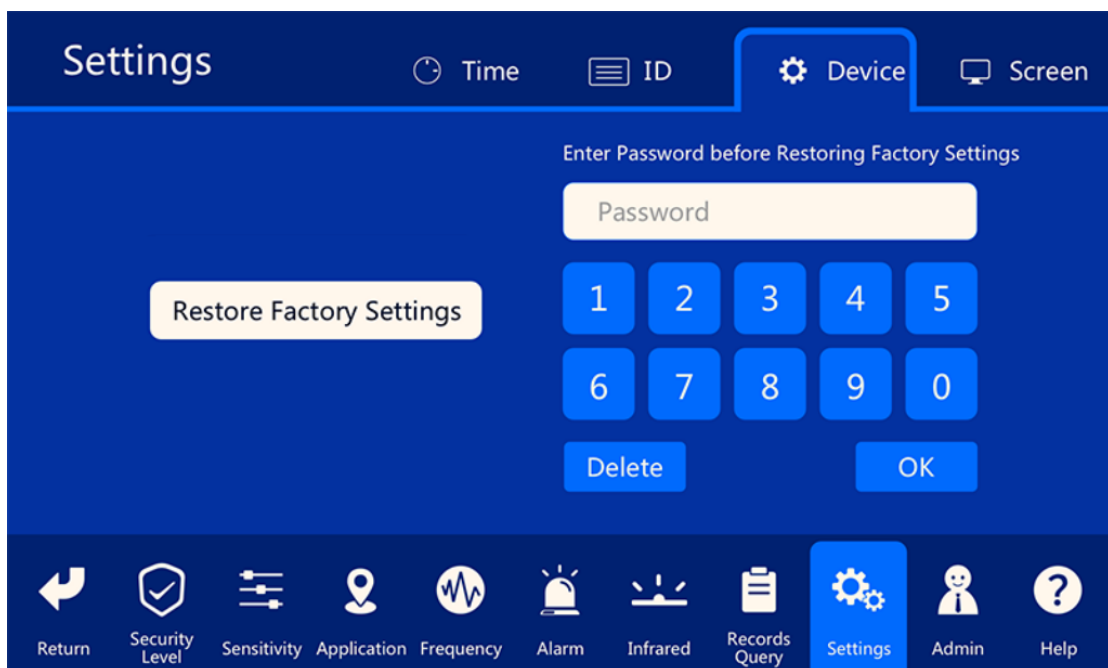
Settings

Time ID Device Screen

Enter Password before Restoring Factory Settings

Password

Restore Factory Settings

1 2 3 4 5

6 7 8 9 0

Delete OK

Return Security Level Sensitivity Application Frequency Alarm Infrared Records Query Settings Admin Help